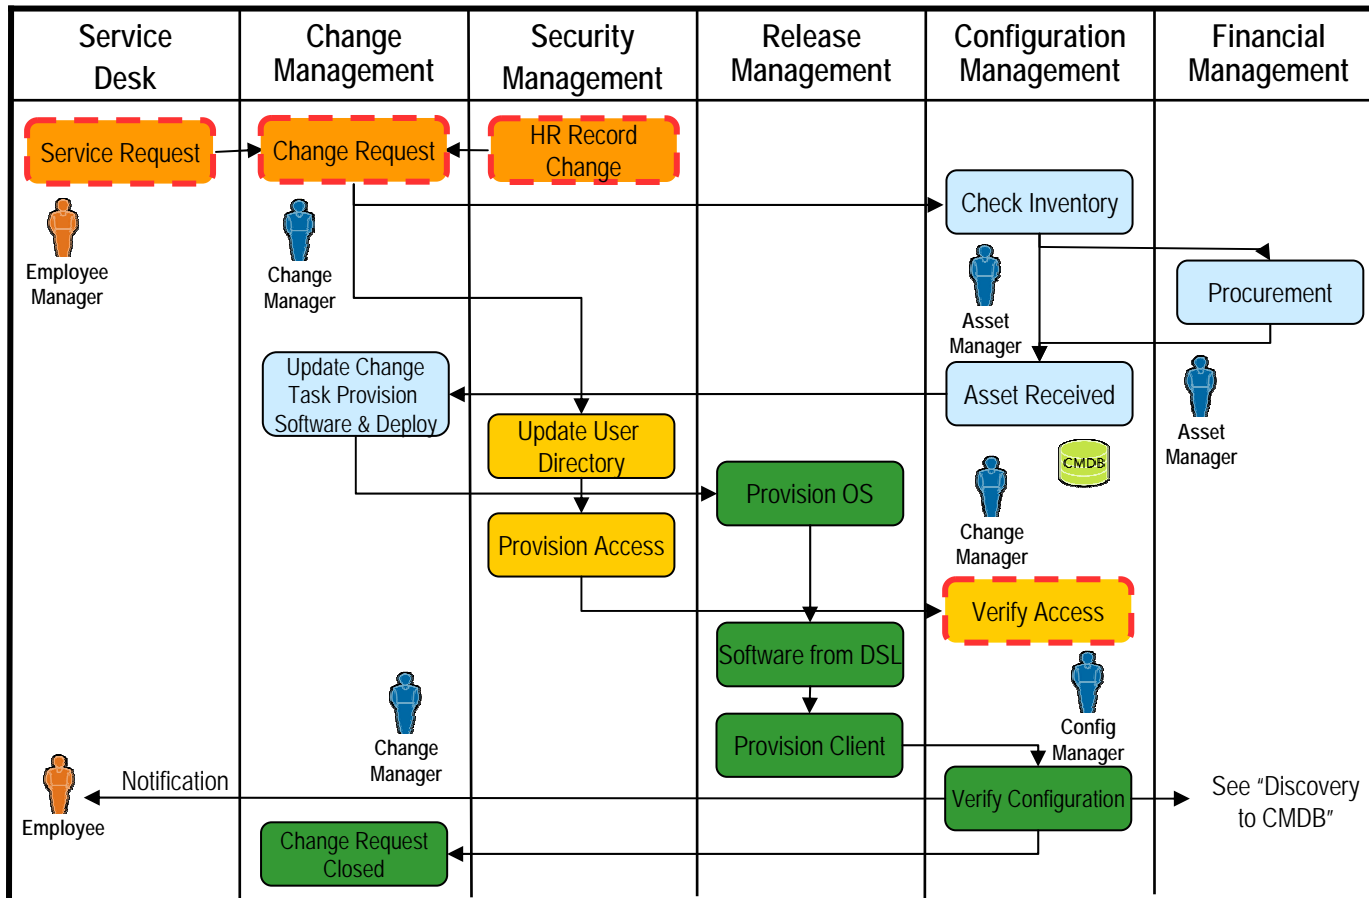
| Service Desk | Change Management | Security Management | Release Management | Configuration Management | Financial Management |
|---|---|---|---|---|---|

Service Request

Employee Manager

Change Request

Change Manager

HR Record Change

Check Inventory

Asset Manager

Procurement

Update Change Task Provision Software & Deploy

Asset Received

Asset Manager

Update User Directory

CMDB

Provision OS

Change Manager

Provision Access

Verify Access

Software from DSL

Config Manager

Change Manager

Provision Client

Notification

Employee

Verify Configuration

See "Discovery to CMDB"

Change Request Closed